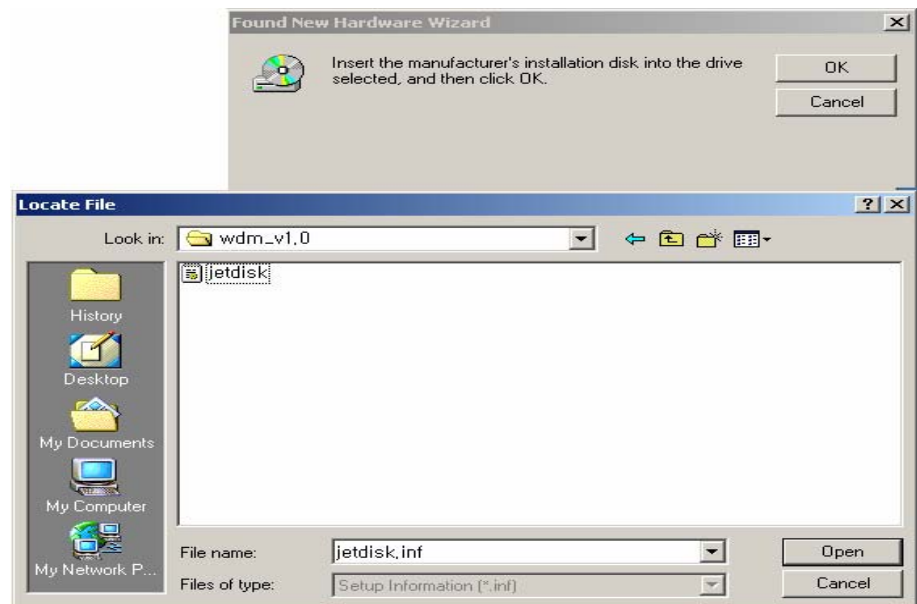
Found New Hardware Wizard

Insert the manufacturer's installation disk into the drive selected, and then click OK.

OK

Cancel

Locate File

Look in: wdm_v1.0

jetdisk

History

Desktop

My Documents

My Computer

My Network P...

File name: jetdisk.inf

Files of type: Setup Information (*.inf)

Open

Cancel